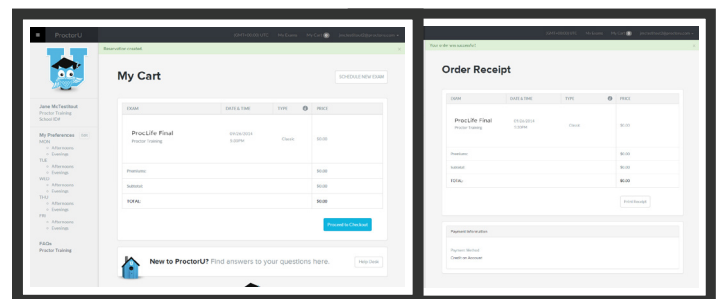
ProctorU

Reservation created.

Jane McTestface
Proctor Training
School ID#

My Preferences Edit
MON
Afternoons
Evenings
TUE
Afternoons
Evenings
WED
Afternoons
Evenings
THU
Afternoons
Evenings
FRI
Afternoons
Evenings

FAQs
Proctor Training

My Cart

SCHEDULE NEW EXAM

| EXAM | DATE & TIME | TYPE | PRICE |
|---|---|---|---|
| ProcLife Final Proctor Training | 09/24/2014 3:30PM | Classic | $0.00 |
| Premiums | | | $0.00 |
| Subtotal | | | $0.00 |
| TOTAL | | | $0.00 |

Proceed to Checkout

New to ProctorU? Find answers to your questions here.

Help Desk

Your order was successful.

Order Receipt

| EXAM | DATE & TIME | TYPE | PRICE |
|---|---|---|---|
| ProcLife Final Proctor Training | 09/24/2014 3:30PM | Classic | $0.00 |
| Premiums | | | $0.00 |
| Subtotal | | | $0.00 |
| TOTAL | | | $0.00 |

Print Receipt

Payment Information

Payment Method
Credit on Account